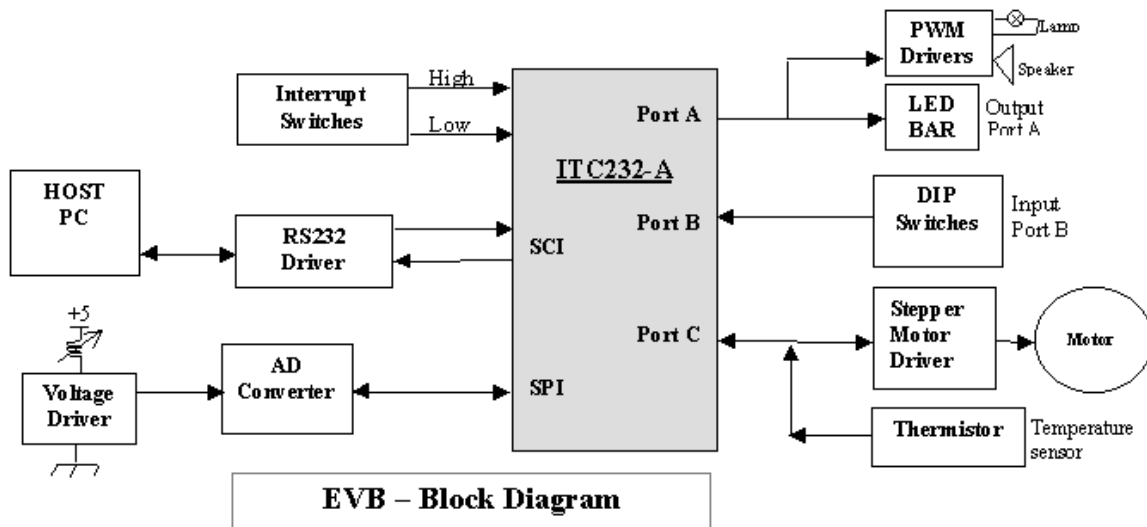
PWM Drivers
Lamp
Speaker
High
Interrupt Switches
Low
Port A
LED BAR
Output Port A
ITC232-A
HOST PC
DIP Switches
Input Port B
Port B
RS232 Driver
SCI
+5
Port C
Stepper Motor Driver
Motor
AD Converter
Voltage Driver
SPI
Thermistor
Temperature sensor
EVB – Block Diagram